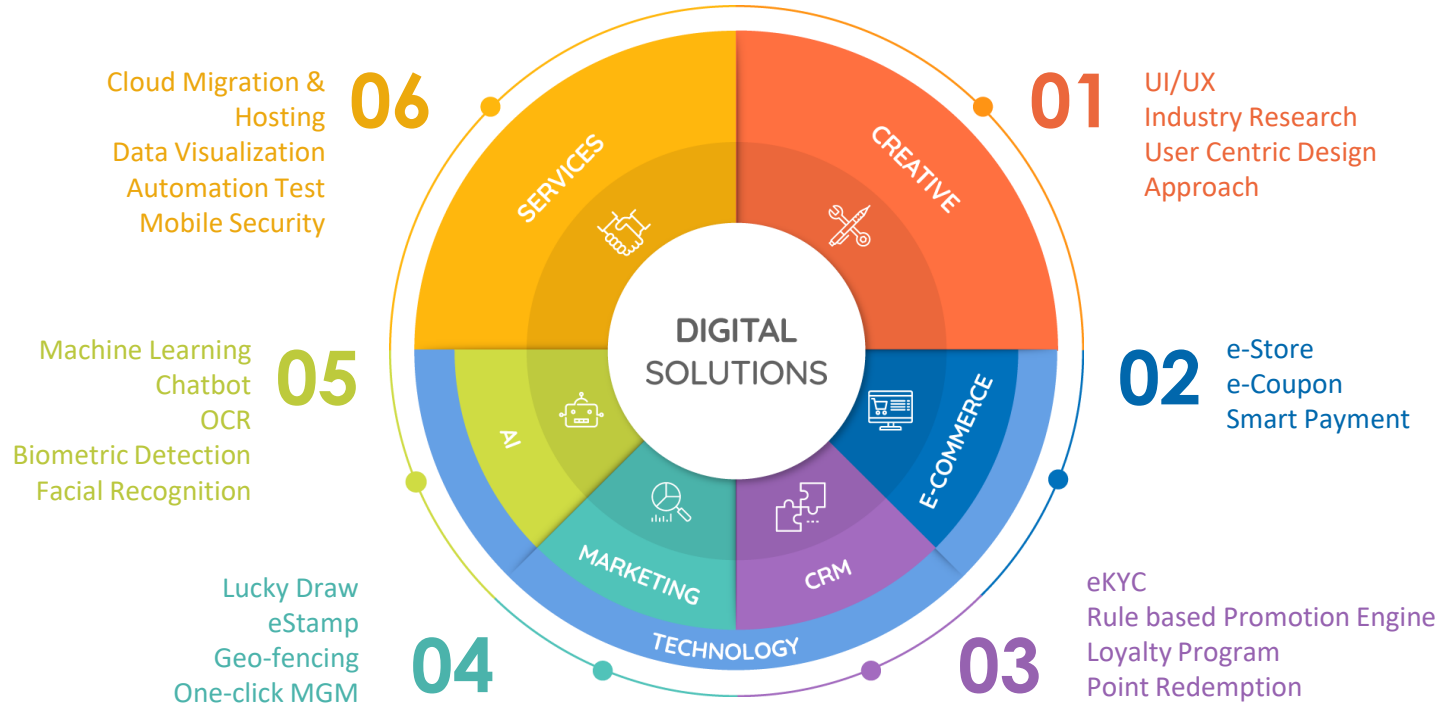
Cloud Migration & Hosting
Data Visualization
Automation Test
Mobile Security

06

01

UI/UX
Industry Research
User Centric Design Approach

SERVICES

CREATIVE

DIGITAL SOLUTIONS

Machine Learning
Chatbot
OCR
Biometric Detection
Facial Recognition

05

02

e-Store
e-Coupon
Smart Payment

AI

E-COMMERCE

MARKETING

CRM

TECHNOLOGY

Lucky Draw
eStamp
Geo-fencing
One-click MGM

04

03

eKYC
Rule based Promotion Engine
Loyalty Program
Point Redemption